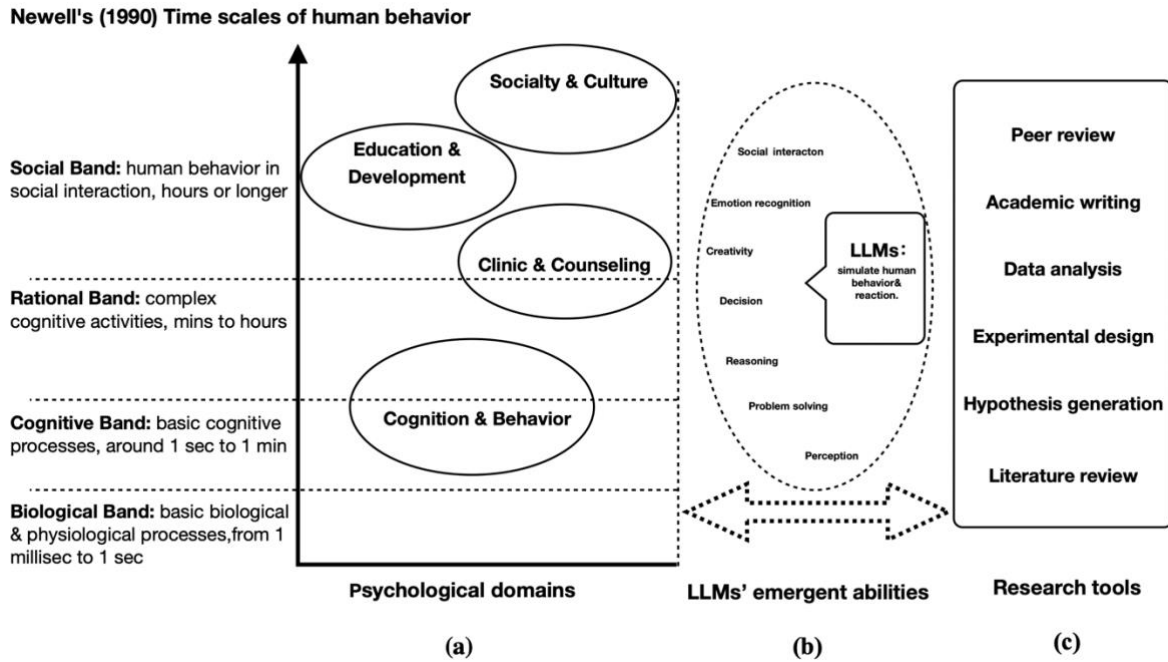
Newell's (1990) Time scales of human behavior

Social Band: human behavior in social interaction, hours or longer

Rational Band: complex cognitive activities, mins to hours

Cognitive Band: basic cognitive processes, around 1 sec to 1 min

Biological Band: basic biological & physiological processes,from 1 millisec to 1 sec

Socialty & Culture

Education & Development

Clinic & Counseling

Cognition & Behavior

Psychological domains

Social interacton

Emotion recognition

Creativity

Decision

Reasoning

Problem solving

Perception

LLMs: simulate human behavior& reaction.

LLMs' emergent abilities

Peer review

Academic writing

Data analysis

Experimental design

Hypothesis generation

Literature review

Research tools

(a)

(b)

(c)